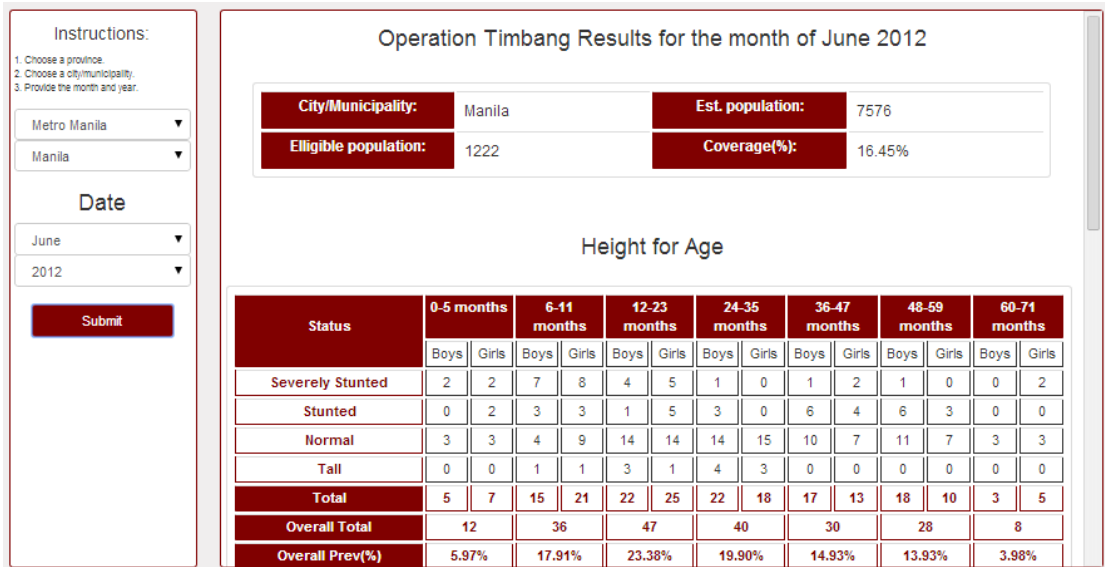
Instructions:
1. Choose a province.
2. Choose a city/municipality.
3. Provide the month and year.

Metro Manila
Manila

Date

June
2012

Submit

Operation Timbang Results for the month of June 2012

| City/Municipality: | Manila | Est. population: | 7576 |
|---|---|---|---|
| Elligible population: | 1222 | Coverage(%): | 16.45% |

Height for Age

| Status | 0-5 months | | 6-11 months | | 12-23 months | | 24-35 months | | 36-47 months | | 48-59 months | | 60-71 months | |
|---|---|---|---|---|---|---|---|---|---|---|---|---|---|---|
| | Boys | Girls | Boys | Girls | Boys | Girls | Boys | Girls | Boys | Girls | Boys | Girls | Boys | Girls |
| Severely Stunted | 2 | 2 | 7 | 8 | 4 | 5 | 1 | 0 | 1 | 2 | 1 | 0 | 0 | 2 |
| Stunted | 0 | 2 | 3 | 3 | 1 | 5 | 3 | 0 | 6 | 4 | 6 | 3 | 0 | 0 |
| Normal | 3 | 3 | 4 | 9 | 14 | 14 | 14 | 15 | 10 | 7 | 11 | 7 | 3 | 3 |
| Tall | 0 | 0 | 1 | 1 | 3 | 1 | 4 | 3 | 0 | 0 | 0 | 0 | 0 | 0 |
| Total | 5 | 7 | 15 | 21 | 22 | 25 | 22 | 18 | 17 | 13 | 18 | 10 | 3 | 5 |
| Overall Total | 12 | | 36 | | 47 | | 40 | | 30 | | 28 | | 8 | |
| Overall Prev(%) | 5.97% | | 17.91% | | 23.38% | | 19.90% | | 14.93% | | 13.93% | | 3.98% | |